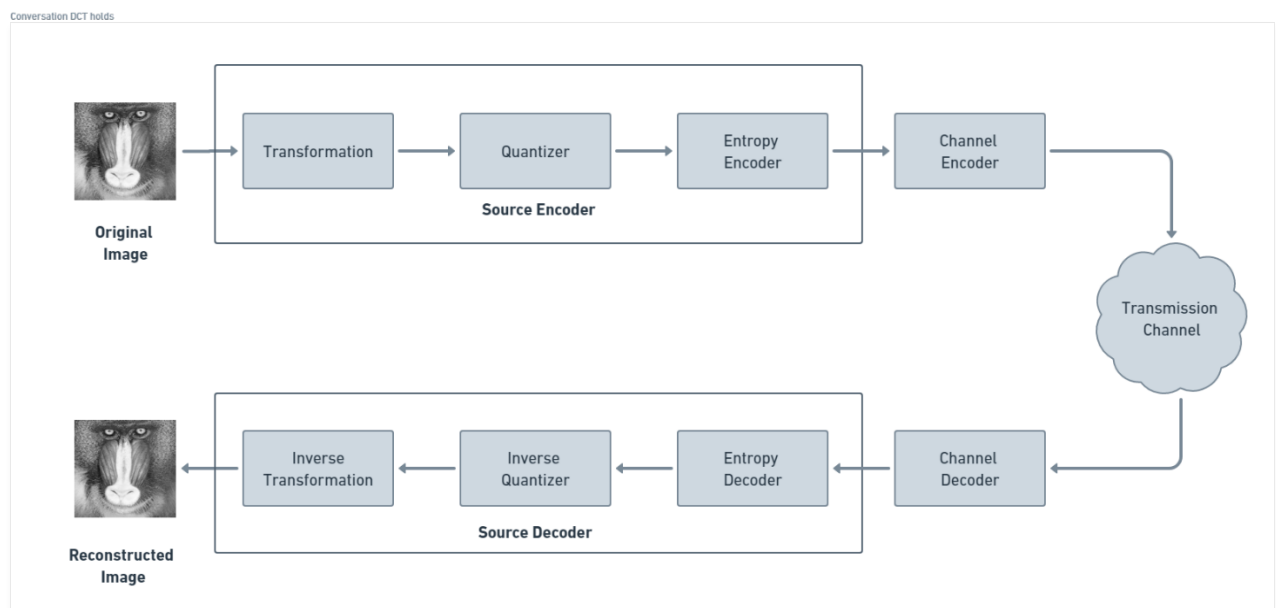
Conversation DCT holds

Original Image

Transformation

Quantizer

Entropy Encoder

Source Encoder

Channel Encoder

Transmission Channel

Channel Decoder

Entropy Decoder

Inverse Quantizer

Inverse Transformation

Source Decoder

Reconstructed Image